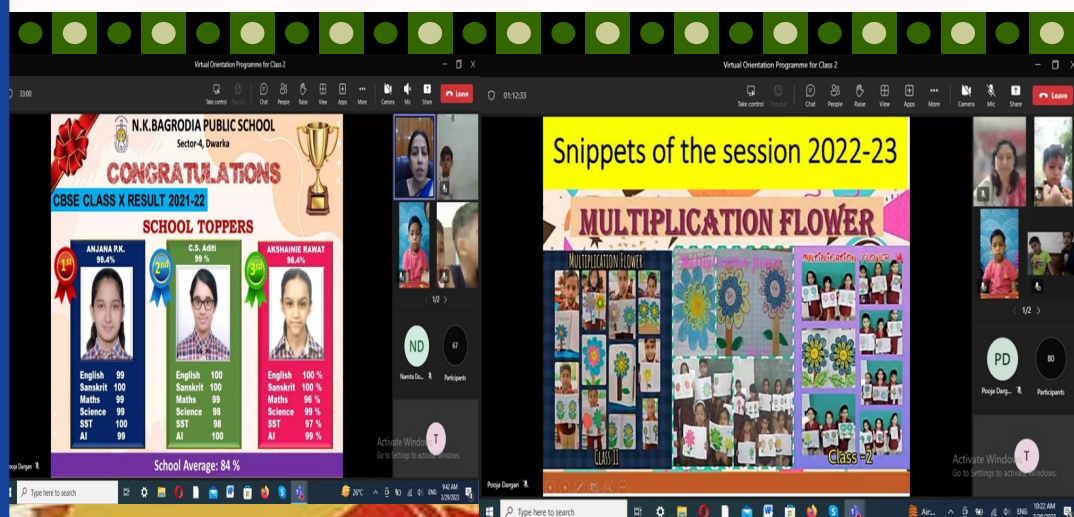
Virtual Orientation Programme for Class 2

33:00

Take control Pop out Chat People Raise View Apps More Camera Mic Share Leave

N.K.BAGRODIA PUBLIC SCHOOL
Sector-4, Dwarka

CONGRATULATIONS

CBSE CLASS X RESULT 2021-22

SCHOOL TOPPERS

1st
ANJANA P.K.
99.4%

| English | 99 |
|---|---|
| Sanskrit | 100 |
| Maths | 99 |
| Science | 99 |
| SST | 100 |
| AI | 99 |

2nd
C.S. Aditi
99 %

| English | 100 |
|---|---|
| Sanskrit | 100 |
| Maths | 99 |
| Science | 98 |
| SST | 98 |
| AI | 100 |

3rd
AKSHAINIE RAWAT
98.4%

| English | 100 % |
|---|---|
| Sanskrit | 100 % |
| Maths | 96 % |
| Science | 99 % |
| SST | 97 % |
| AI | 99 % |

School Average: 84 %

1/2

ND
Namita Da...

67
Participants

Activate Windows
Go to Settings to activate Windows.

T

Pooja Dargan

Type here to search

26°C ENG 9:42 AM 3/29/2023

Virtual Orientation Programme for Class 2

01:12:33

Take control Pop out Chat People Raise View Apps More Camera Mic Share Leave

Snippets of the session 2022-23

MULTIPLICATION FLOWER

MULTIPLICATION FLOWER

Multiplication flower

MULTIPLICATION FLOWER

CLASS II

Class -2

1/2

PD
Pooja Darg...

80
Participants

Activate Windows
Go to Settings to activate Windows.

T

Pooja Dargan

Type here to search

Air... ENG 10:22 AM